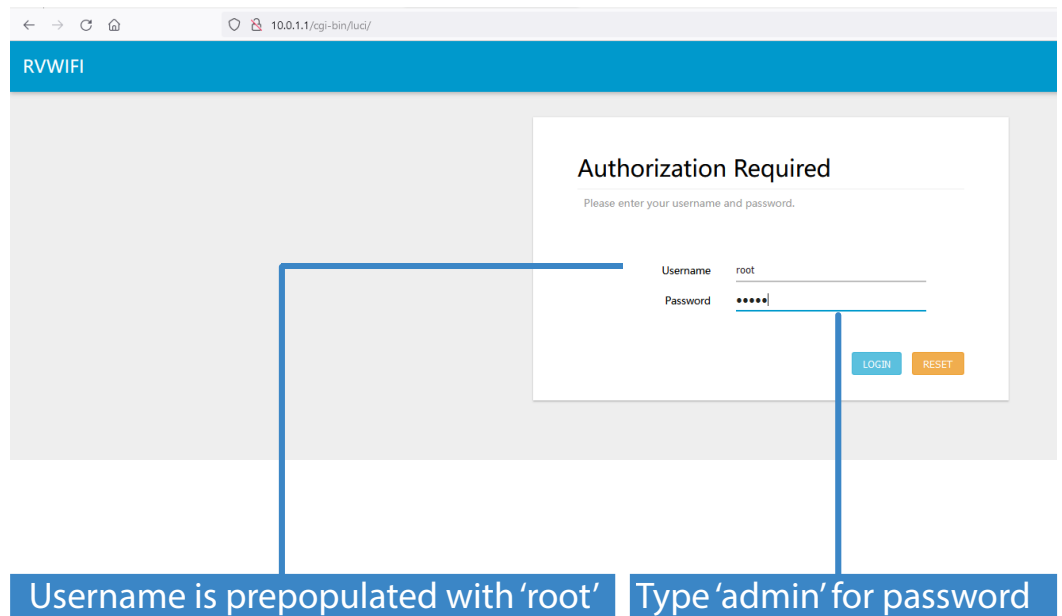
10.0.1.1/cgi-bin/luci/

RVWIFI

Authorization Required

Please enter your username and password.

Username root

Password •••••

LOGIN RESET

Username is prepopulated with 'root'

Type 'admin' for password